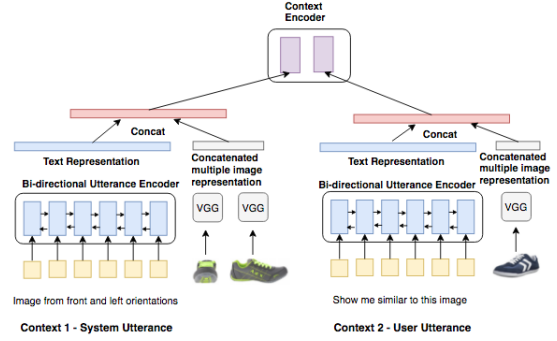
Context Encoder

Concat

Text Representation

Concatenated multiple image representation

Bi-directional Utterance Encoder

VGG

VGG

Image from front and left orientations

Context 1 - System Utterance

Concat

Text Representation

Concatenated multiple image representation

Bi-directional Utterance Encoder

VGG

Show me similar to this image

Context 2 - User Utterance